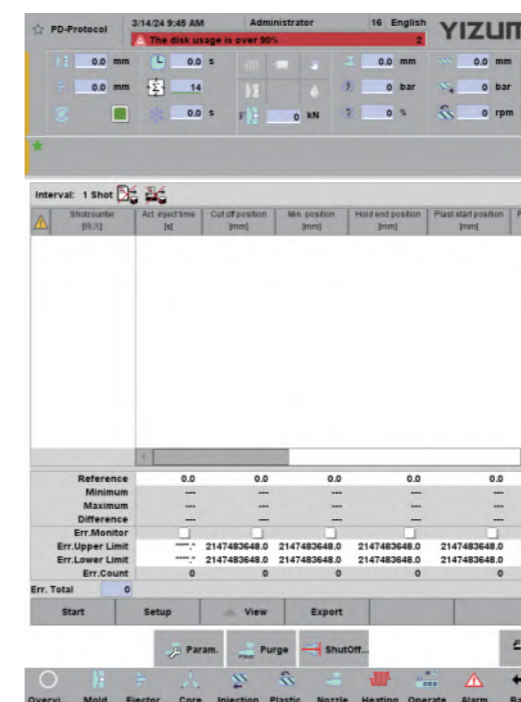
PD-Protocol 3/14/24 9:45 AM Administrator 16 English YIZUM

The disk usage is over 90% 2

0.0 mm 0.0 s 0.0 mm 0.0 mm
0.0 mm 14 0 bar 0 bar
0.0 s 0 kN 0 % 0 rpm

Interval: 1 Shot

| | Shotcounter [R.II] | Act. inject time [s] | Cut off position [mm] | Min. position [mm] | Hold end position [mm] | Plast start position [mm] |
|---|---|---|---|---|---|---|
| Reference | | 0.0 | 0.0 | 0.0 | 0.0 | 0.0 |
| Minimum | | --- | --- | --- | --- | --- |
| Maximum | | --- | --- | --- | --- | --- |
| Difference | | --- | --- | --- | --- | --- |
| Err.Monitor | | | | | | |
| Err.Upper Limit | | "": | 2147483648.0 | 2147483648.0 | 2147483648.0 | 2147483648.0 |
| Err.Lower Limit | | "": | 2147483648.0 | 2147483648.0 | 2147483648.0 | 2147483648.0 |
| Err.Count | | 0 | 0 | 0 | 0 | 0 |

Err. Total 0

Start Setup View Export

Param. Purge ShutOff...

Overvi... Mold Ejector Core Injection Plastic Nozzle Heating Operate Alarm Ba